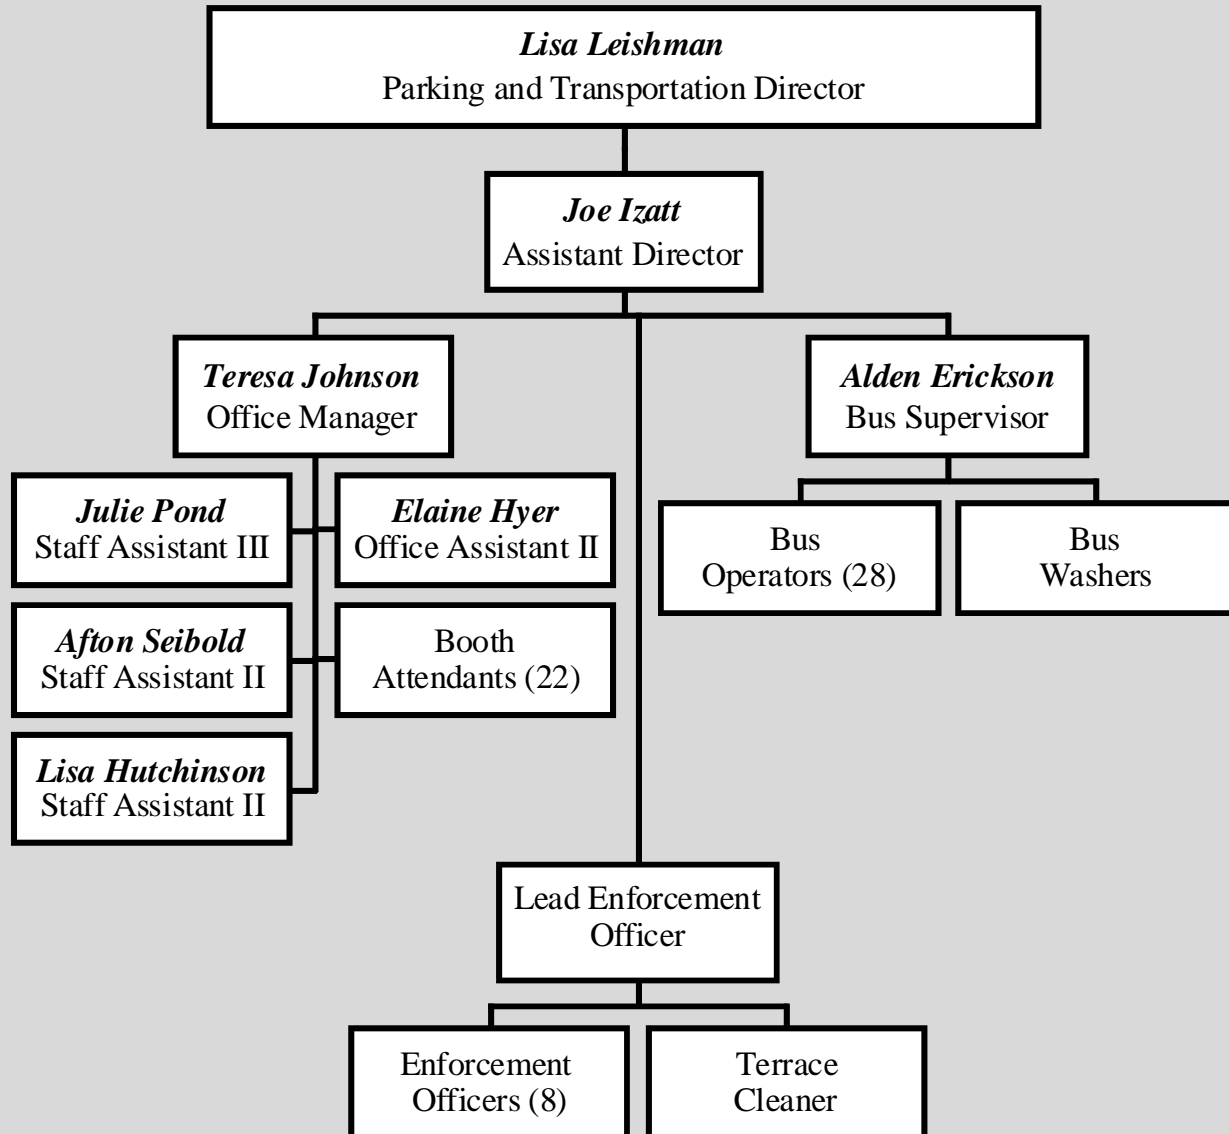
Lisa Leishman
Parking and Transportation Director

Joe Izatt
Assistant Director

Teresa Johnson
Office Manager

Julie Pond
Staff Assistant III

Elaine Hyer
Office Assistant II

Afton Seibold
Staff Assistant II

Booth Attendants (22)

Lisa Hutchinson
Staff Assistant II

Alden Erickson
Bus Supervisor

Bus Operators (28)

Bus Washers

Lead Enforcement Officer

Enforcement Officers (8)

Terrace Cleaner